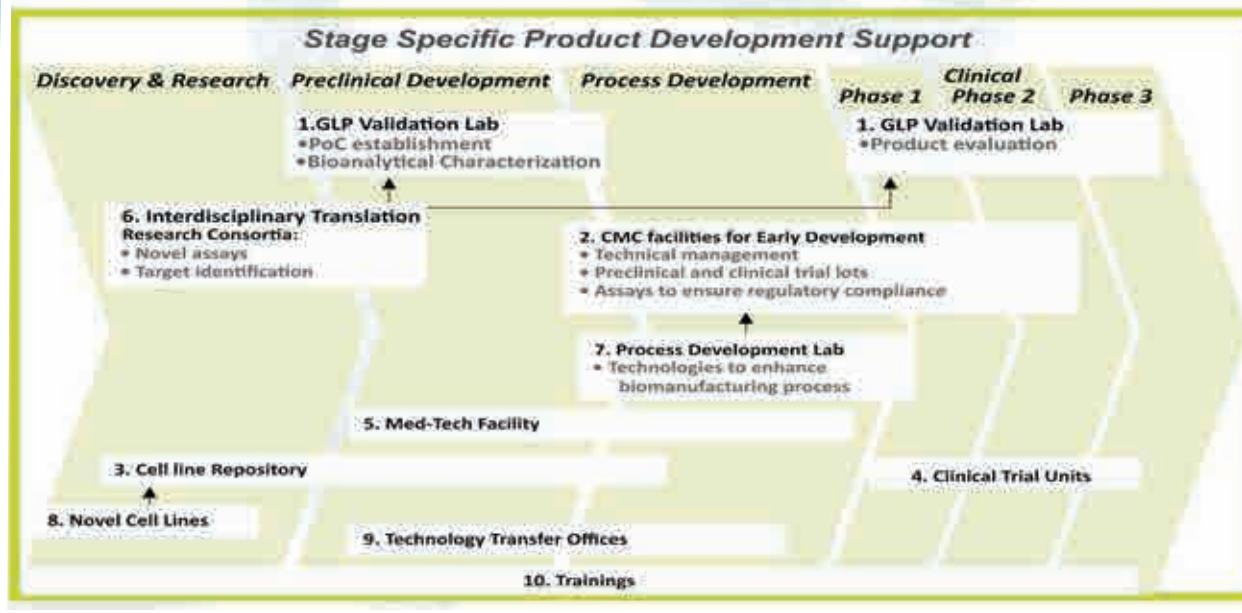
Stage Specific Product Development Support

Discovery & Research

Preclinical Development

Process Development

Clinical

Phase 1

Phase 2

Phase 3

1.GLP Validation Lab
•PoC establishment
•Bioanalytical Characterization

1. GLP Validation Lab
•Product evaluation

6. Interdisciplinary Translation
Research Consortia:
• Novel assays
• Target identification

2. CMC facilities for Early Development
• Technical management
• Preclinical and clinical trial lots
• Assays to ensure regulatory compliance

7. Process Development Lab
• Technologies to enhance biomanufacturing process

5. Med-Tech Facility

3. Cell line Repository

4. Clinical Trial Units

8. Novel Cell Lines

9. Technology Transfer Offices

10. Trainings